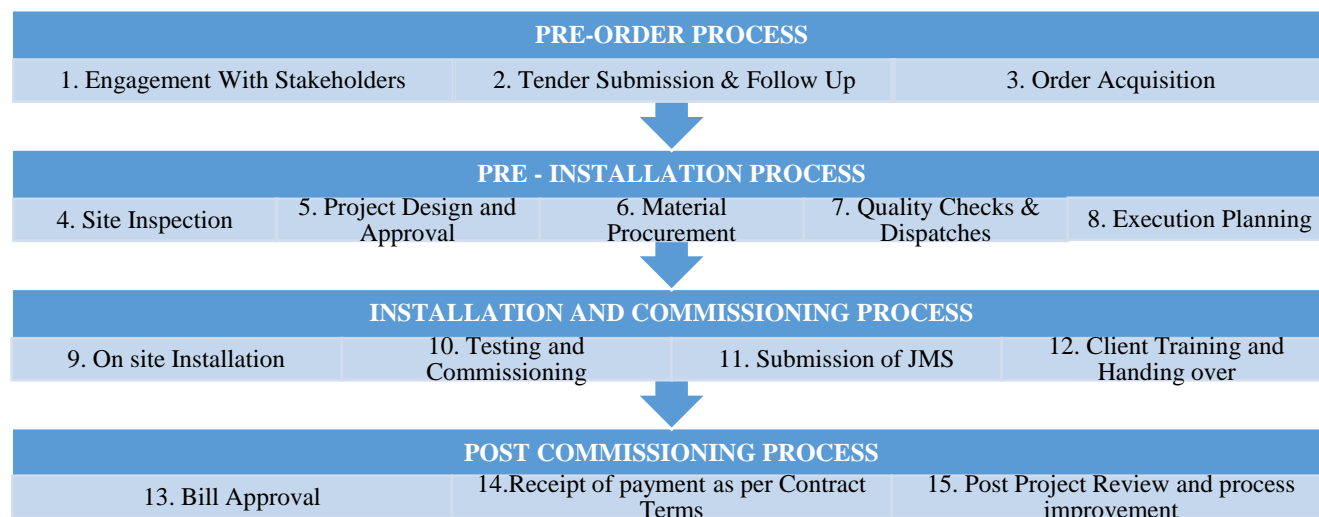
PRE-ORDER PROCESS

1. Engagement With Stakeholders

2. Tender Submission & Follow Up

3. Order Acquisition

PRE - INSTALLATION PROCESS

4. Site Inspection

5. Project Design and Approval

6. Material Procurement

7. Quality Checks & Dispatches

8. Execution Planning

INSTALLATION AND COMMISSIONING PROCESS

9. On site Installation

10. Testing and Commissioning

11. Submission of JMS

12. Client Training and Handing over

POST COMMISSIONING PROCESS

13. Bill Approval

14.Receipt of payment as per Contract Terms

15. Post Project Review and process improvement